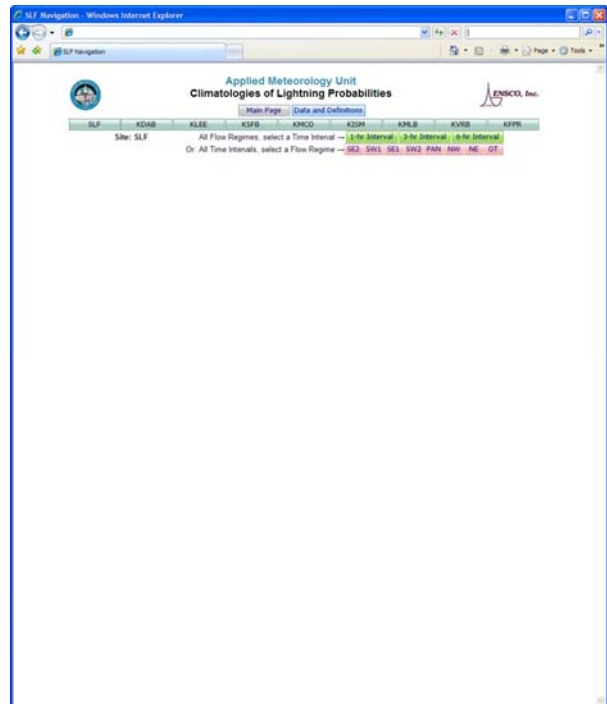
SLF Navigation - Windows Internet Explorer

SLF Navigation

Page · Tools ·

Applied Meteorology Unit
Climatologies of Lightning Probabilities

ENSCO, Inc.

Main Page | Data and Definitions

| SLF | KDAB | KLEE | KSFB | KMCO | KISM | KMLB | KVRB | KFPR |
|---|---|---|---|---|---|---|---|---|

Site: SLF

All Flow Regimes, select a Time Interval → 1-hr Interval | 3-hr Interval | 6-hr Interval

Or: All Time Intervals, select a Flow Regime → SE2 | SW1 | SE1 | SW2 | PAN | NW | NE | OT